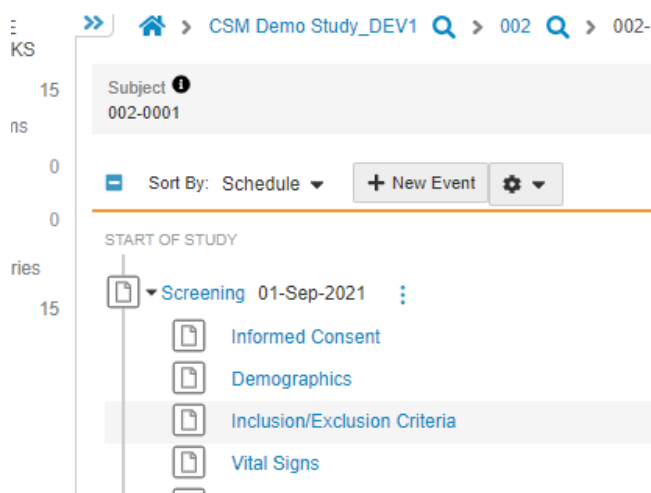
E
KS

15

ns

0

0

ries

15

>> CSM Demo Study_DEV1 > 002 > 002-

Subject
002-0001

Sort By: Schedule

+ New Event

START OF STUDY

Screening 01-Sep-2021

Informed Consent

Demographics

Inclusion/Exclusion Criteria

Vital Signs